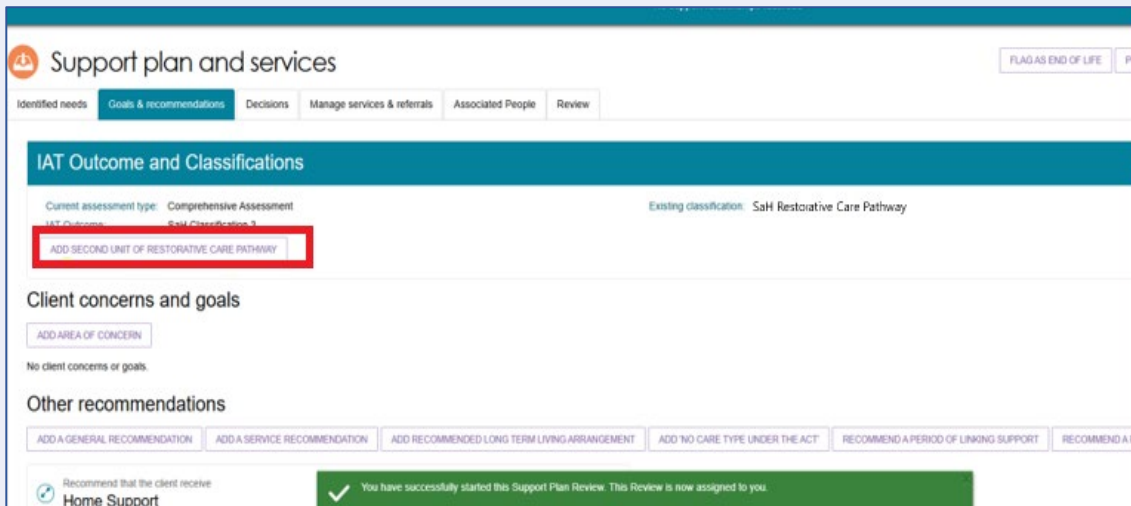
Support plan and services

FLAG AS END OF LIFE

P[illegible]

Identified needs | Goals & recommendations | Decisions | Manage services & referrals | Associated People | Review

IAT Outcome and Classifications

Current assessment type: Comprehensive Assessment

IAT Outcome: SaH Classification 3

Existing classification: SaH Restorative Care Pathway

ADD SECOND UNIT OF RESTORATIVE CARE PATHWAY

Client concerns and goals

ADD AREA OF CONCERN

No client concerns or goals.

Other recommendations

ADD A GENERAL RECOMMENDATION | ADD A SERVICE RECOMMENDATION | ADD RECOMMENDED LONG TERM LIVING ARRANGEMENT | ADD 'NO CARE TYPE UNDER THE ACT' | RECOMMEND A PERIOD OF LINKING SUPPORT | RECOMMEND A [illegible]

Recommend that the client receive

Home Support

You have successfully started this Support Plan Review. This Review is now assigned to you.